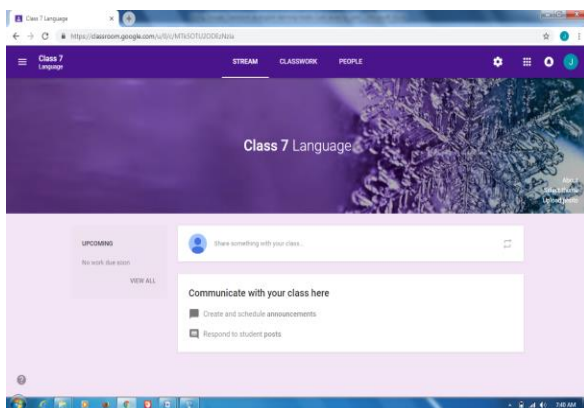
Class 7 Language

https://classroom.google.com/u/0/c/MTk5OTU2ODEzNzUz

Class 7
Language

STREAM CLASSWORK PEOPLE

Class 7 Language

Select theme
Upload photo

UPCOMING

No work due soon

VIEW ALL

Share something with your class...

Communicate with your class here

Create and schedule announcements

Respond to student posts

7:40 AM